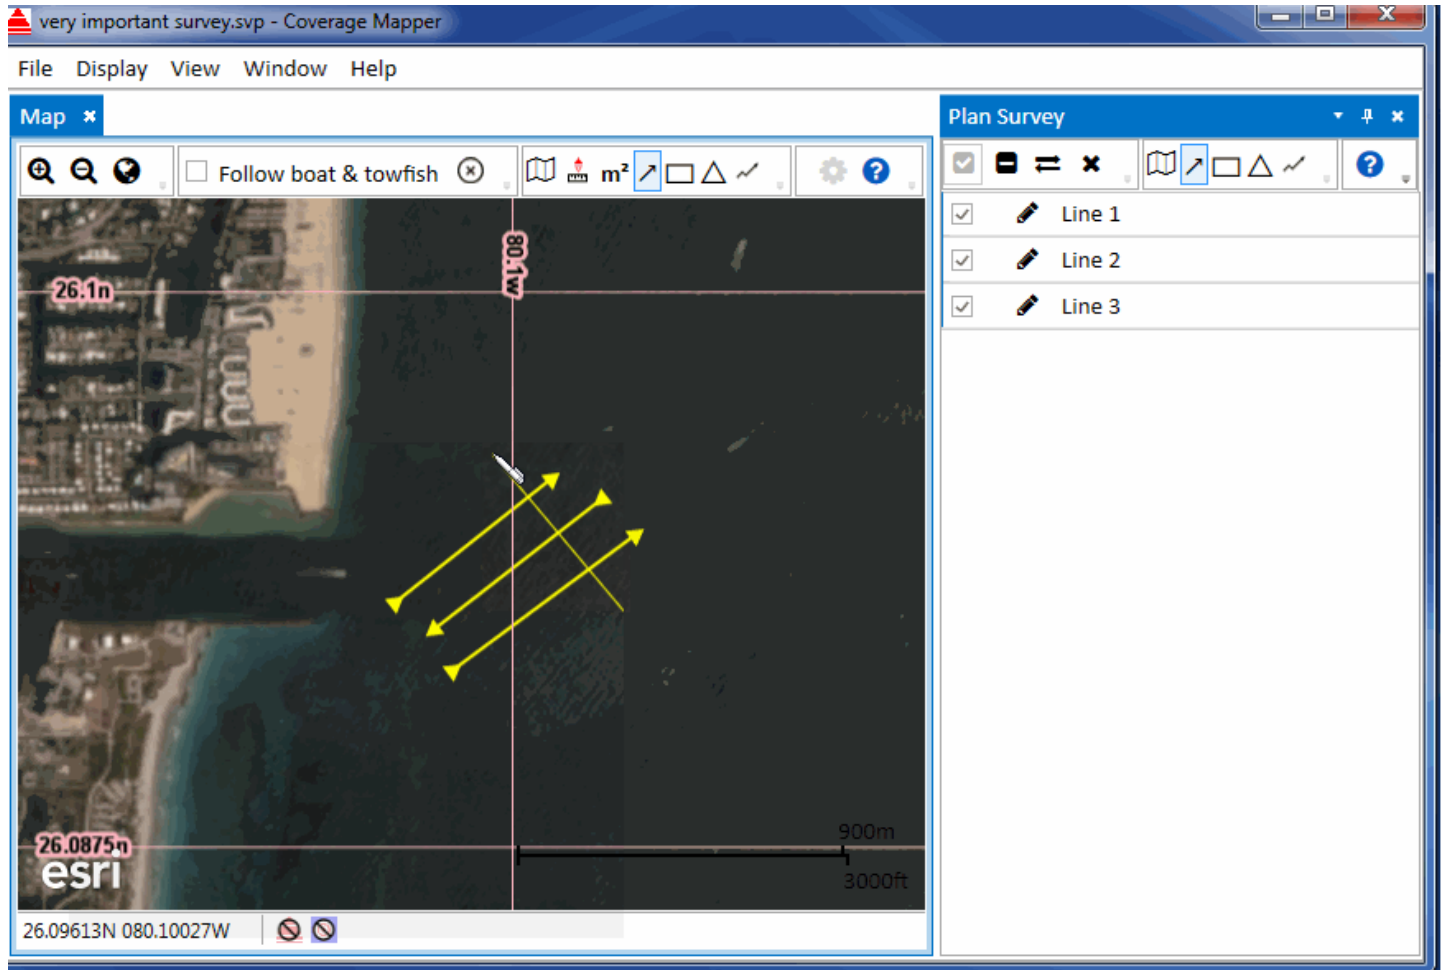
very important survey.svp - Coverage Mapper

File Display View Window Help

Map ×

Follow boat & towfish

m²

26.1n

80.1w

26.0875n

esri

900m

3000ft

26.09613N 080.10027W

Plan Survey

Line 1
Line 2
Line 3